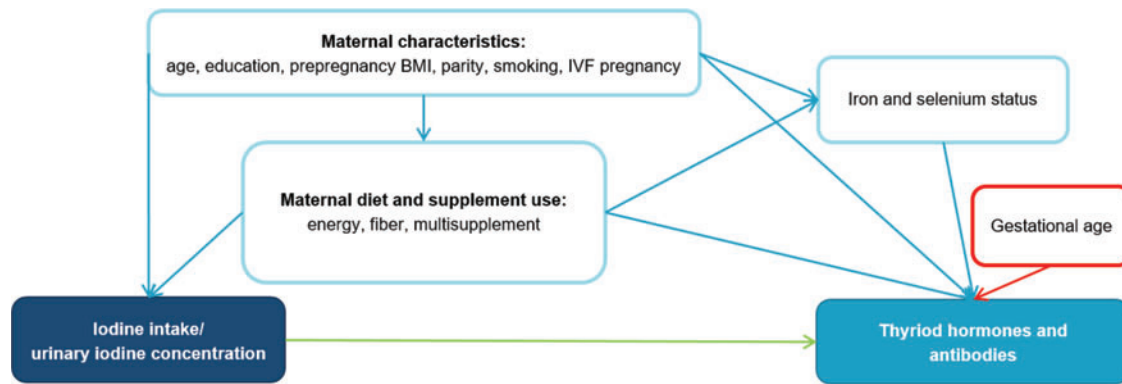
**Maternal characteristics:**
age, education, prepregnancy BMI, parity, smoking, IVF pregnancy

Iron and selenium status

**Maternal diet and supplement use:**
energy, fiber, multisupplement

Gestational age

Iodine intake/
urinary iodine concentration

Thyriod hormones and antibodies